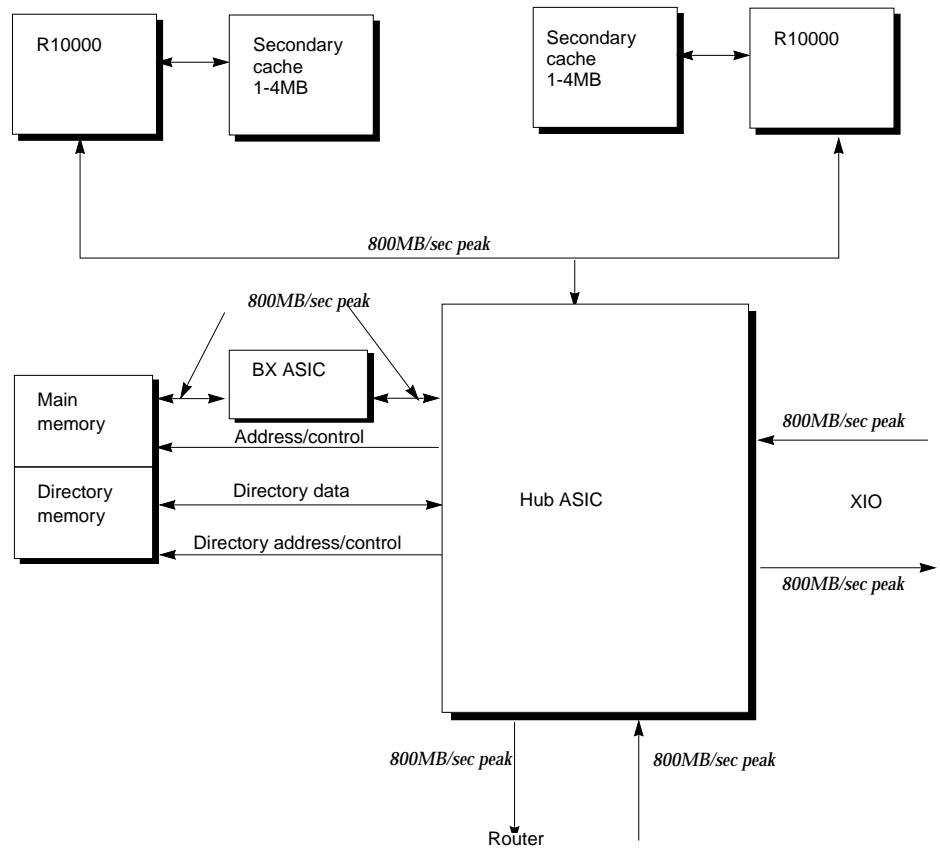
R10000

Secondary cache 1-4MB

Secondary cache 1-4MB

R10000

800MB/sec peak

800MB/sec peak

BX ASIC

Main memory

Directory memory

Address/control

Directory data

Directory address/control

Hub ASIC

800MB/sec peak

XIO

800MB/sec peak

800MB/sec peak

800MB/sec peak

Router